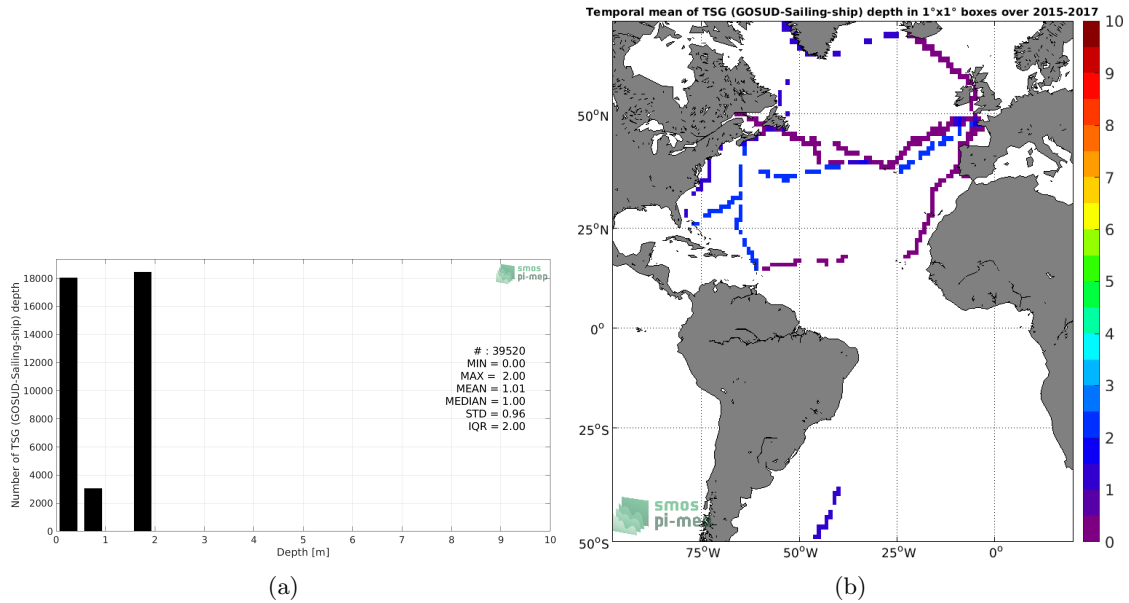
Number of TSG (GOSUD-Sailing-ship) depth

18000
16000
14000
12000
10000
8000
6000
4000
2000
0

0 1 2 3 4 5 6 7 8 9 10
Depth [m]

smos pi-mep

# : 39520
MIN = 0.00
MAX = 2.00
MEAN = 1.01
MEDIAN = 1.00
STD = 0.96
IQR = 2.00

(a)

Temporal mean of TSG (GOSUD-Sailing-ship) depth in 1°x1° boxes over 2015-2017

50°N
25°N
0°
25°S
50°S
75°W 50°W 25°W 0°

smos pi-mep

10
9
8
7
6
5
4
3
2
1
0

(b)